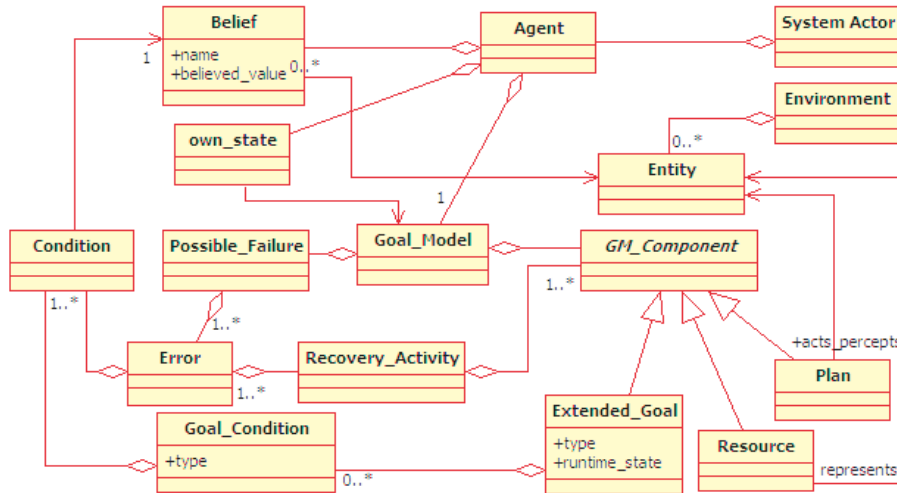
Belief
+name
+believed_value
1
0..*
Agent
System Actor
Environment
own_state
0..*
Entity
1
Condition
Possible_Failure
Goal_Model
GM_Component
1..*
1..*
1..*
Error
Recovery_Activity
+acts_percepts
1..*
Plan
Extended_Goal
+type
+runtime_state
Goal_Condition
+type
0..*
Resource
represents